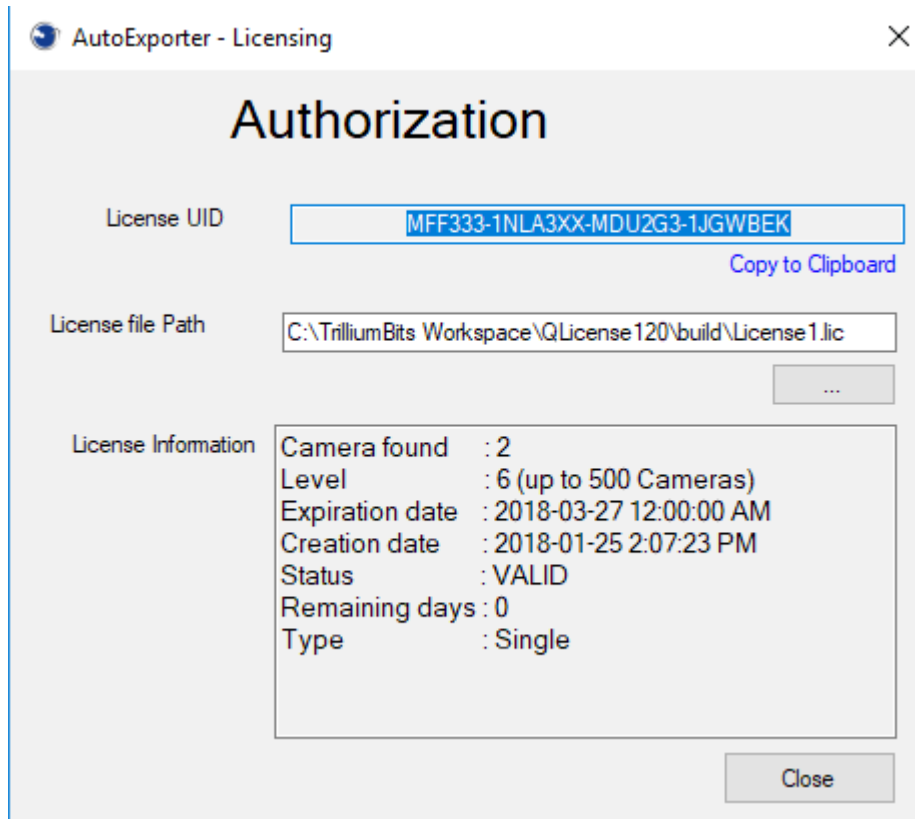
AutoExporter - Licensing

Authorization

License UID
MFF333-1NLA3XX-MDU2G3-1JGWBEK
Copy to Clipboard

License file Path
C:\TrilliumBits Workspace\QLicense120\build\License1.lic
...

License Information
Camera found : 2
Level : 6 (up to 500 Cameras)
Expiration date : 2018-03-27 12:00:00 AM
Creation date : 2018-01-25 2:07:23 PM
Status : VALID
Remaining days : 0
Type : Single

Close